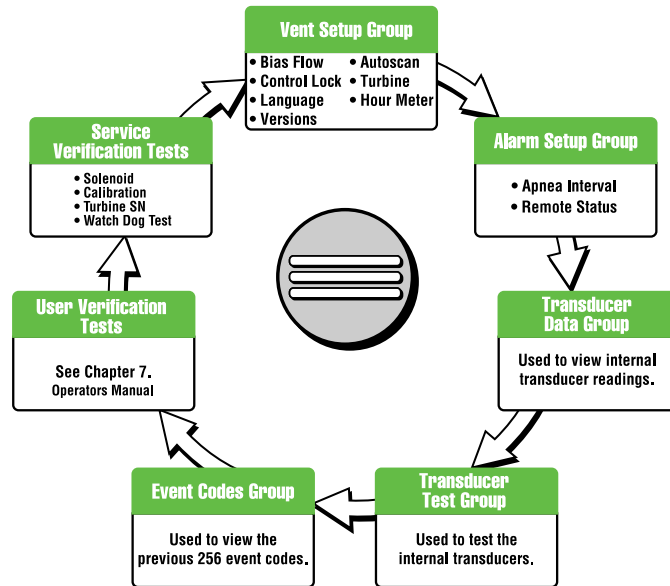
Vent Setup Group
• Bias Flow
• Control Lock
• Language
• Versions
• Autoscan
• Turbine
• Hour Meter

Alarm Setup Group
• Apnea Interval
• Remote Status

Transducer Data Group
Used to view internal transducer readings.

Transducer Test Group
Used to test the internal transducers.

Event Codes Group
Used to view the previous 256 event codes.

User Verification Tests
See Chapter 7. Operators Manual

Service Verification Tests
• Solenoid
• Calibration
• Turbine SN
• Watch Dog Test